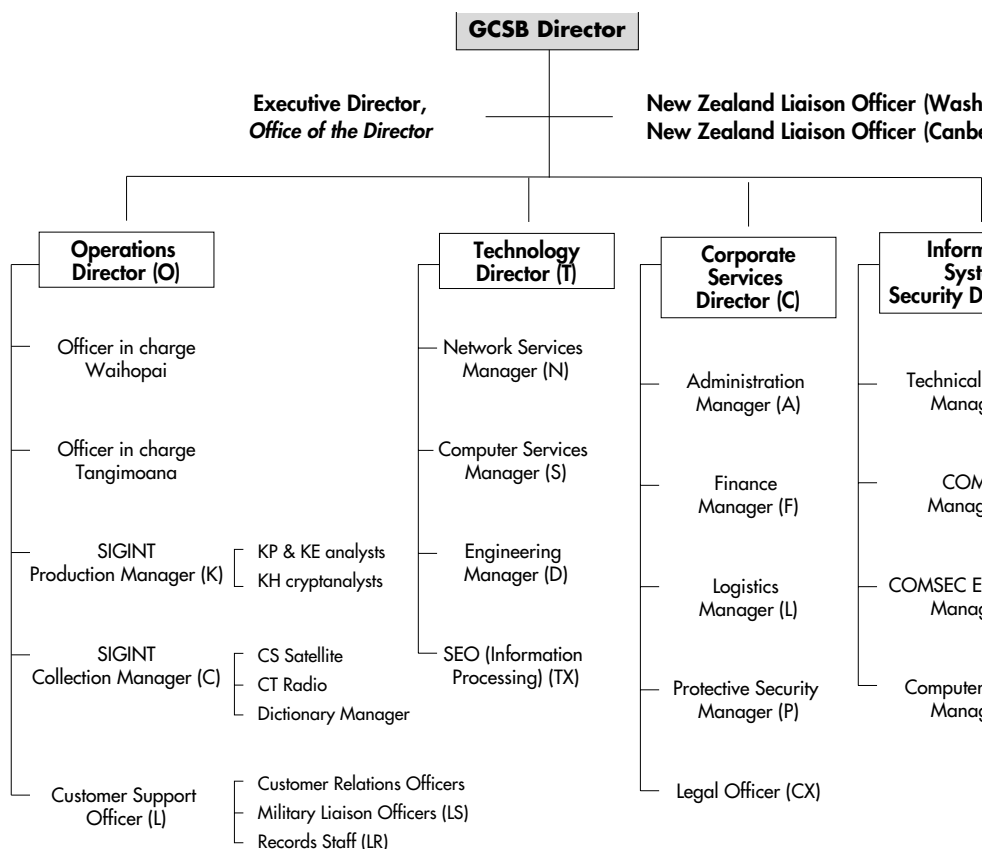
GCSB Director

Executive Director, *Office of the Director*

New Zealand Liaison Officer (Wash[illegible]
New Zealand Liaison Officer (Canbe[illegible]

Operations Director (O)

Officer in charge Waihopai

Officer in charge Tangimoana

SIGINT Production Manager (K)

KP & KE analysts
KH cryptanalysts

SIGINT Collection Manager (C)

CS Satellite
CT Radio
Dictionary Manager

Customer Support Officer (L)

Customer Relations Officers
Military Liaison Officers (LS)
Records Staff (LR)

Technology Director (T)

Network Services Manager (N)

Computer Services Manager (S)

Engineering Manager (D)

SEO (Information Processing) (TX)

Corporate Services Director (C)

Administration Manager (A)

Finance Manager (F)

Logistics Manager (L)

Protective Security Manager (P)

Legal Officer (CX)

Inform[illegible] Syst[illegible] Security D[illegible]

Technical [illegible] Manag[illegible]

COM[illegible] Manag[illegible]

COMSEC E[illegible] Manag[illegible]

Computer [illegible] Manag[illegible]